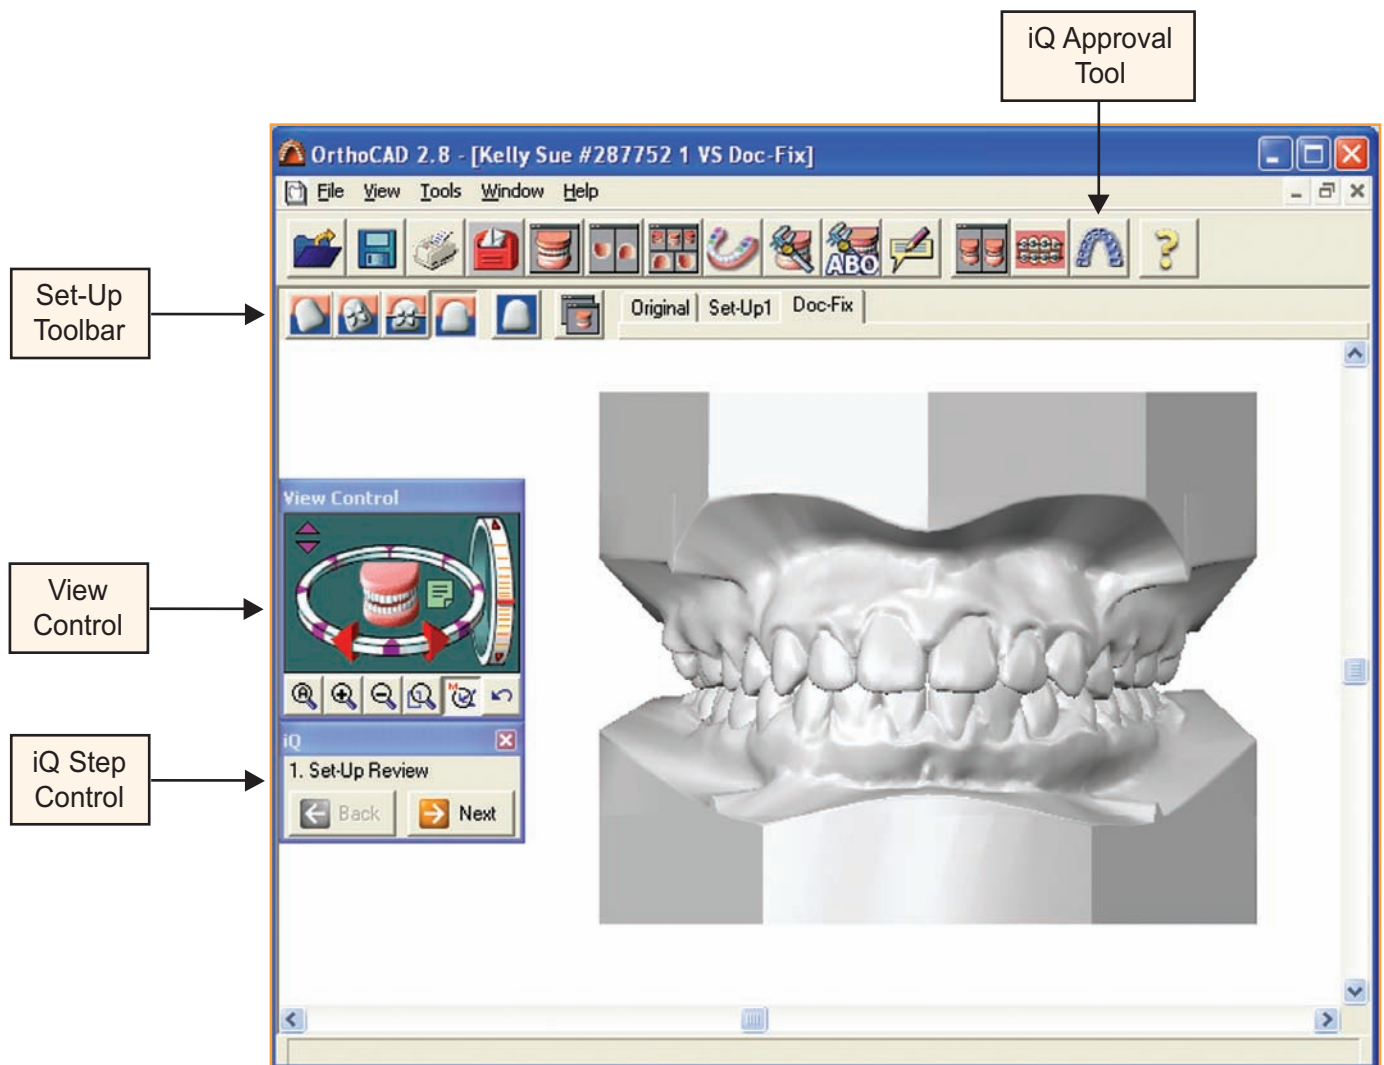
iQ Approval Tool

OrthoCAD 2.8 - [Kelly Sue #287752 1 VS Doc-Fix]

File View Tools Window Help

ABO

?

Set-Up Toolbar

Original Set-Up1 Doc-Fix

View Control

View Control

iQ

iQ Step Control

1. Set-Up Review

Back Next